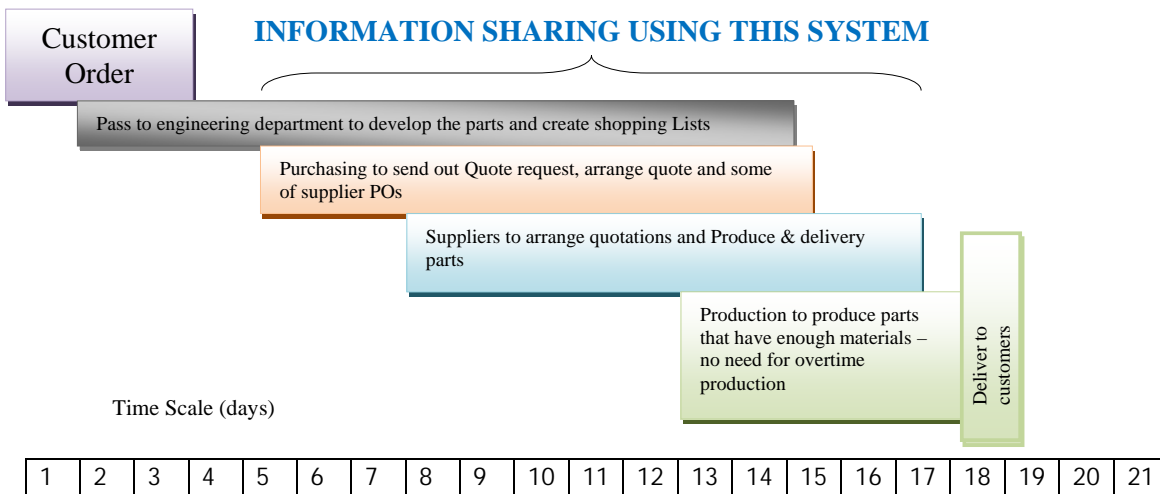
Customer Order

INFORMATION SHARING USING THIS SYSTEM

Pass to engineering department to develop the parts and create shopping Lists

Purchasing to send out Quote request, arrange quote and some of supplier POs

Suppliers to arrange quotations and Produce & delivery parts

Production to produce parts that have enough materials – no need for overtime production

Deliver to customers

Time Scale (days)

| 1 | 2 | 3 | 4 | 5 | 6 | 7 | 8 | 9 | 10 | 11 | 12 | 13 | 14 | 15 | 16 | 17 | 18 | 19 | 20 | 21 |
|---|---|---|---|---|---|---|---|---|---|---|---|---|---|---|---|---|---|---|---|---|